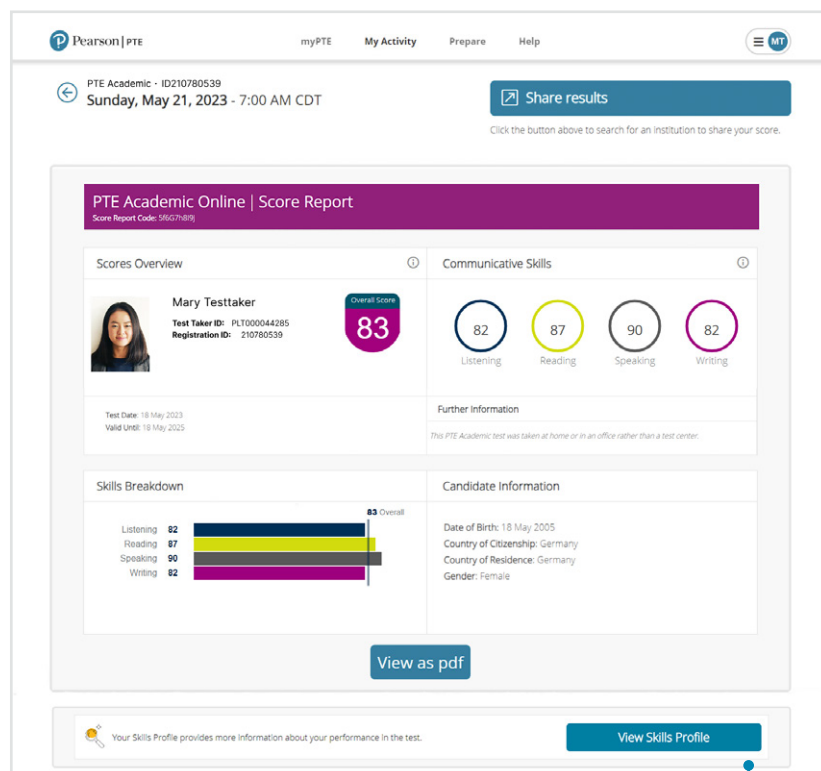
Pearson | PTE

myPTE My Activity Prepare Help

MT

PTE Academic - ID210780539
Sunday, May 21, 2023 - 7:00 AM CDT

Share results

Click the button above to search for an institution to share your score.

PTE Academic Online | Score Report
Score Report Code: 5f6G7h8I9j

Scores Overview

Mary Testtaker
Test Taker ID: PLT000044285
Registration ID: 210780539

Overall Score
83

Communicative Skills

82 Listening
87 Reading
90 Speaking
82 Writing

Test Date: 18 May 2023
Valid Until: 18 May 2025

Further Information

This PTE Academic test was taken at home or in an office rather than a test center.

Skills Breakdown

83 Overall

| Listening | 82 |
|---|---|
| Reading | 87 |
| Speaking | 90 |
| Writing | 82 |

Candidate Information

Date of Birth: 18 May 2005
Country of Citizenship: Germany
Country of Residence: Germany
Gender: Female

View as pdf

Your Skills Profile provides more information about your performance in the test.

View Skills Profile